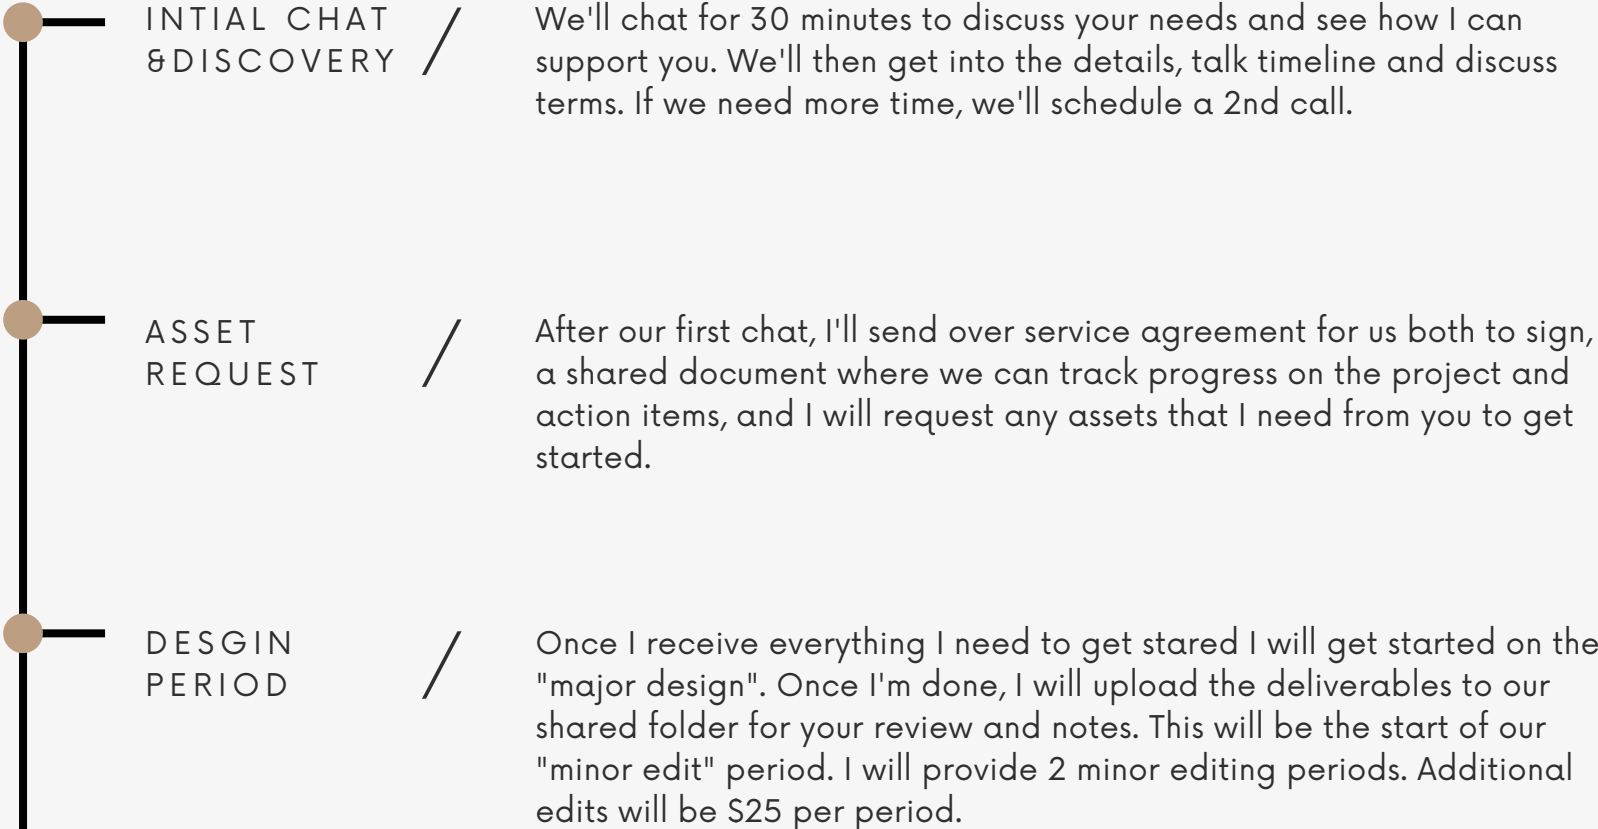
INTIAL CHAT &DISCOVERY /

We'll chat for 30 minutes to discuss your needs and see how I can support you. We'll then get into the details, talk timeline and discuss terms. If we need more time, we'll schedule a 2nd call.

ASSET REQUEST /

After our first chat, I'll send over service agreement for us both to sign, a shared document where we can track progress on the project and action items, and I will request any assets that I need from you to get started.

DESGIN PERIOD /

Once I receive everything I need to get stared I will get started on the "major design". Once I'm done, I will upload the deliverables to our shared folder for your review and notes. This will be the start of our "minor edit" period. I will provide 2 minor editing periods. Additional edits will be $25 per period.